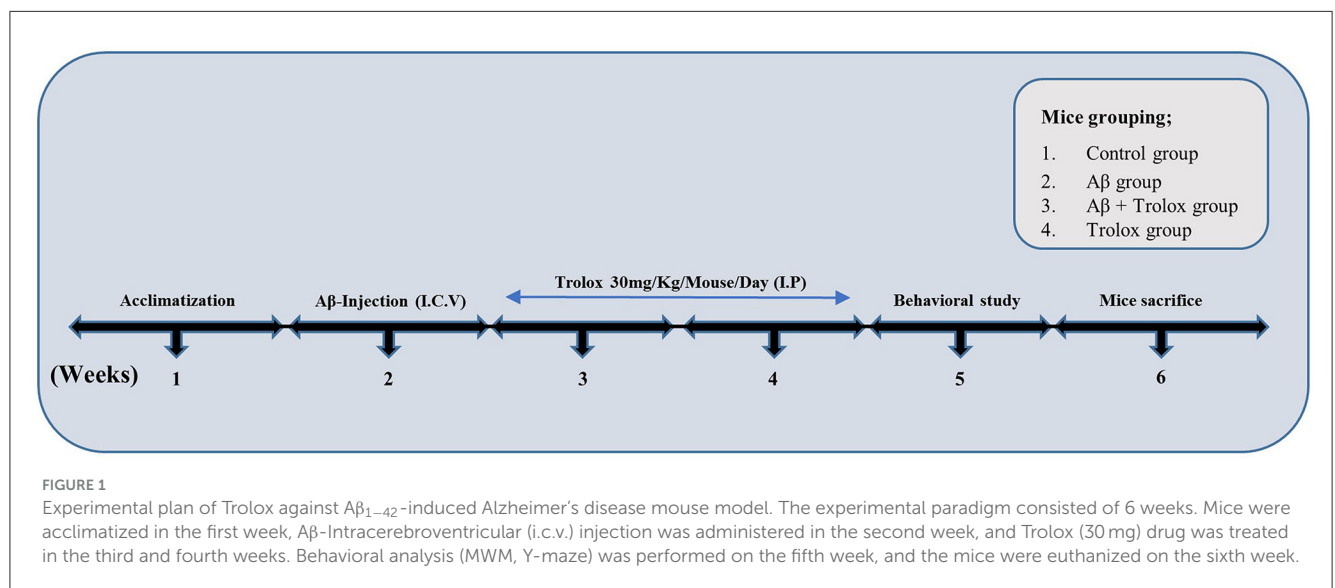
Mice grouping;

1. Control group
2. Aβ group
3. Aβ + Trolox group
4. Trolox group

Trolox 30mg/Kg/Mouse/Day (I.P)

Acclimatization

Aβ-Injection (I.C.V)

Behavioral study

Mice sacrifice

(Weeks) 1 2 3 4 5 6

FIGURE 1

Experimental plan of Trolox against $A\beta_{1-42}$-induced Alzheimer's disease mouse model. The experimental paradigm consisted of 6 weeks. Mice were acclimatized in the first week, Aβ-Intracerebroventricular (i.c.v.) injection was administered in the second week, and Trolox (30 mg) drug was treated in the third and fourth weeks. Behavioral analysis (MWM, Y-maze) was performed on the fifth week, and the mice were euthanized on the sixth week.